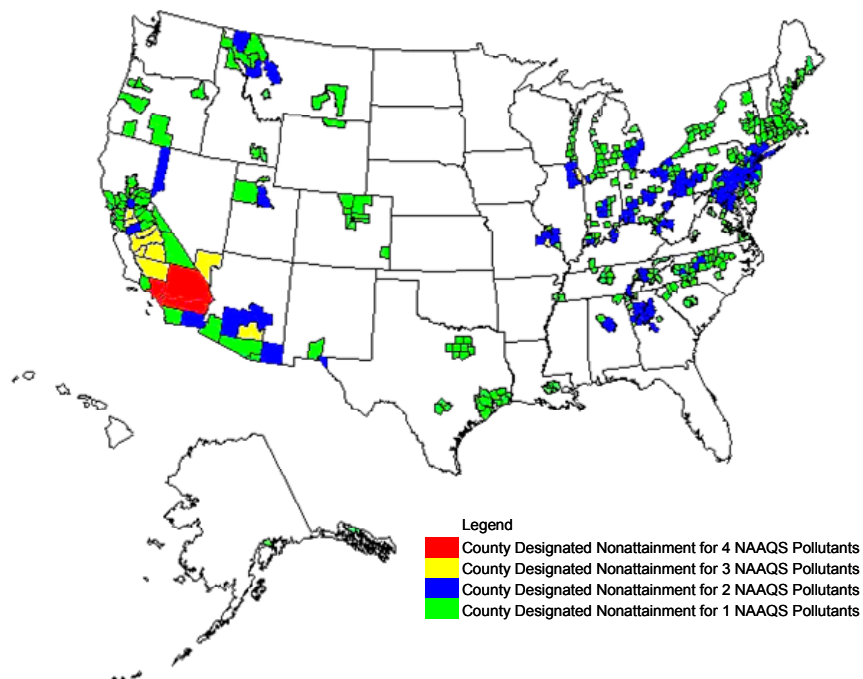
Legend
County Designated Nonattainment for 4 NAAQS Pollutants
County Designated Nonattainment for 3 NAAQS Pollutants
County Designated Nonattainment for 2 NAAQS Pollutants
County Designated Nonattainment for 1 NAAQS Pollutants